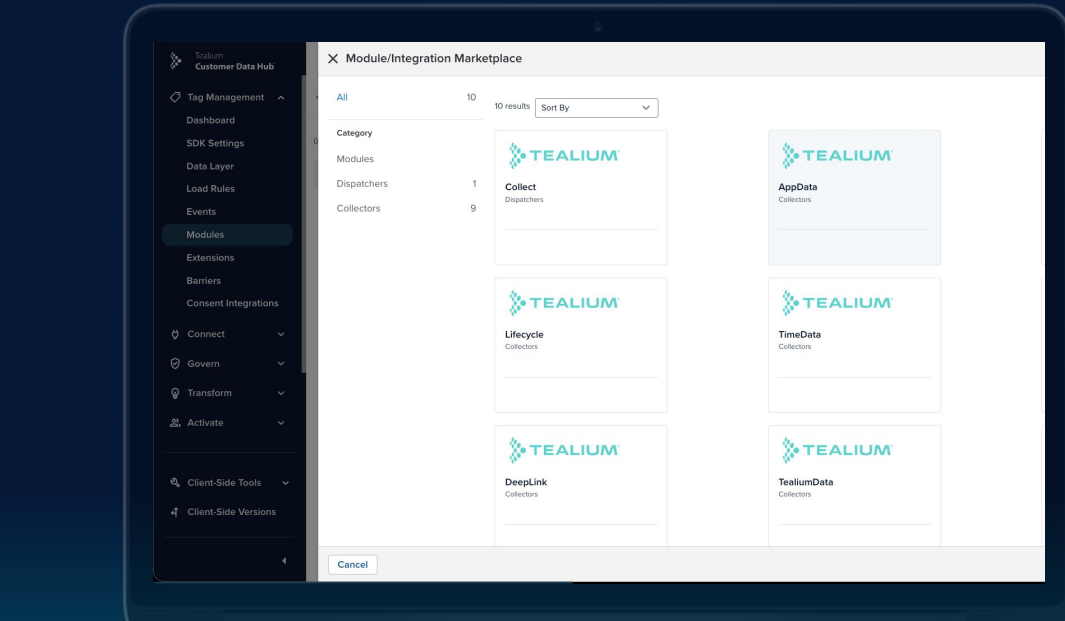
Tealium
Customer Data Hub

Tag Management
Dashboard
SDK Settings
Data Layer
Load Rules
Events
Modules
Extensions
Barriers
Consent Integrations
Connect
Govern
Transform
Activate

Client-Side Tools
Client-Side Versions

Module/Integration Marketplace

All 10

Category
Modules
Dispatchers 1
Collectors 9

10 results Sort By

TEALIUM
Collect
Dispatchers

TEALIUM
AppData
Collectors

TEALIUM
Lifecycle
Collectors

TEALIUM
TimeData
Collectors

TEALIUM
DeepLink
Collectors

TEALIUM
TealiumData
Collectors

Cancel